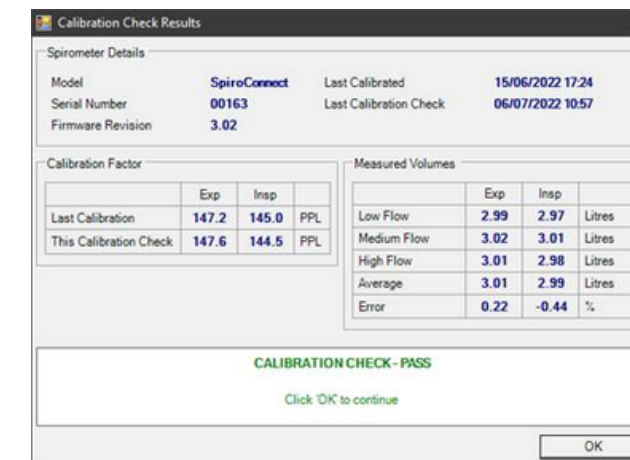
Calibration Check Results

Spirometer Details

Model SpiroConnect
Serial Number 00163
Firmware Revision 3.02

Last Calibrated 15/06/2022 17:24
Last Calibration Check 06/07/2022 10:57

Calibration Factor

| | Exp | Insp | |
|---|---|---|---|
| Last Calibration | 147.2 | 145.0 | PPL |
| This Calibration Check | 147.6 | 144.5 | PPL |

Measured Volumes

| | Exp | Insp | |
|---|---|---|---|
| Low Flow | 2.99 | 2.97 | Litres |
| Medium Flow | 3.02 | 3.01 | Litres |
| High Flow | 3.01 | 2.98 | Litres |
| Average | 3.01 | 2.99 | Litres |
| Error | 0.22 | -0.44 | % |

CALIBRATION CHECK - PASS

Click 'OK' to continue

OK